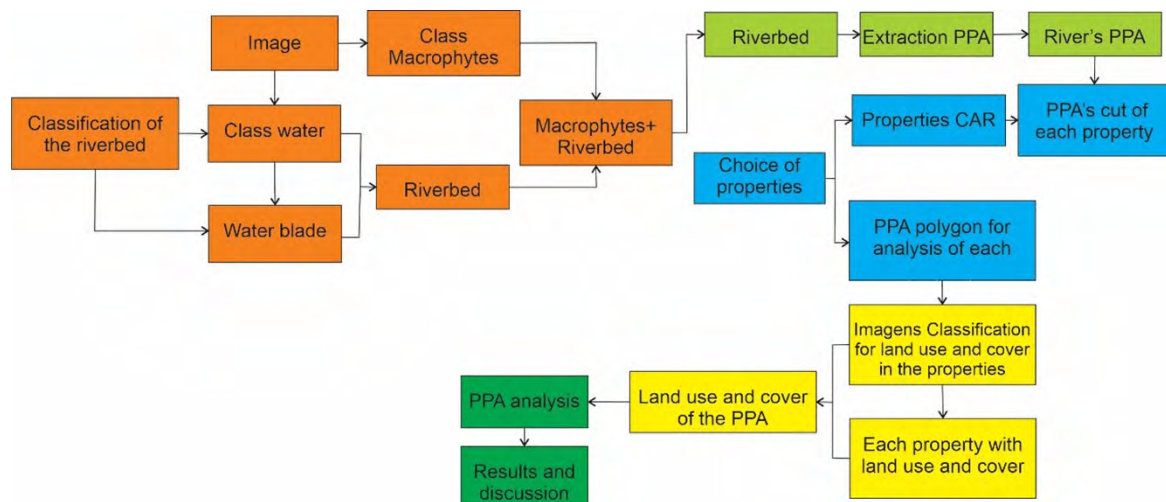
Image

Class Macrophytes

Classification of the riverbed

Class water

Water blade

Riverbed

Macrophytes+ Riverbed

Riverbed

Extraction PPA

River's PPA

Properties CAR

PPA's cut of each property

Choice of properties

PPA polygon for analysis of each

Imagens Classification for land use and cover in the properties

Each property with land use and cover

Land use and cover of the PPA

PPA analysis

Results and discussion